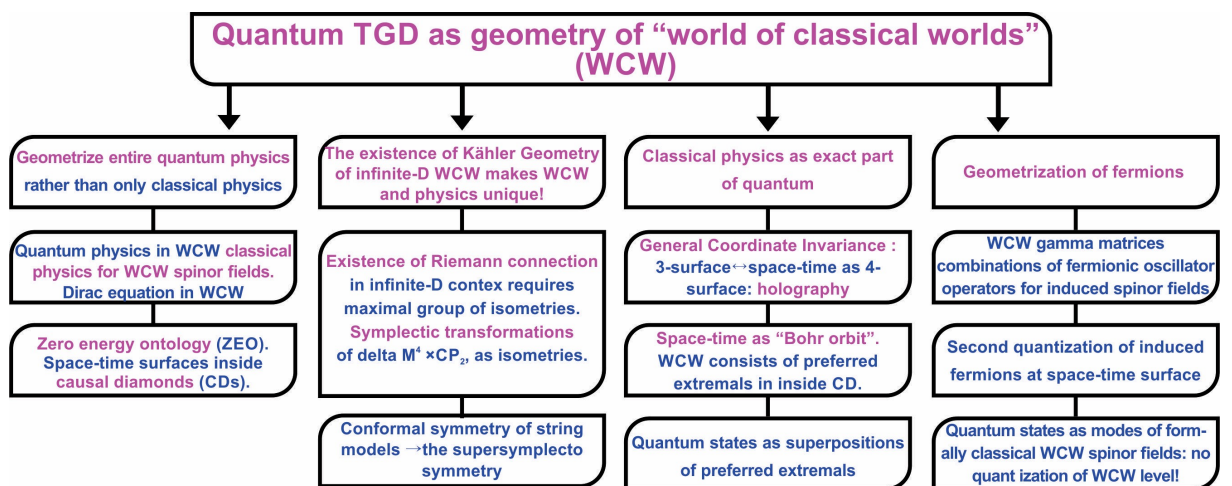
Quantum TGD as geometry of "world of classical worlds" (WCW)

Geometrize entire quantum physics rather than only classical physics

Quantum physics in WCW classical physics for WCW spinor fields. Dirac equation in WCW

Zero energy ontology (ZEO). Space-time surfaces inside causal diamonds (CDs).

The existence of Kähler Geometry of infinite-D WCW makes WCW and physics unique!

Existence of Riemann connection in infinite-D contex requires maximal group of isometries. Symplectic transformations of delta $M^4 \times CP_2$, as isometries.

Conformal symmetry of string models →the supersymplecto symmetry

Classical physics as exact part of quantum

General Coordinate Invariance : 3-surface↔space-time as 4-surface: holography

Space-time as "Bohr orbit". WCW consists of preferred extremals in inside CD.

Quantum states as superpositions of preferred extremals

Geometrization of fermions

WCW gamma matrices combinations of fermionic oscillator operators for induced spinor fields

Second quantization of induced fermions at space-time surface

Quantum states as modes of formally classical WCW spinor fields: no quant ization of WCW level!